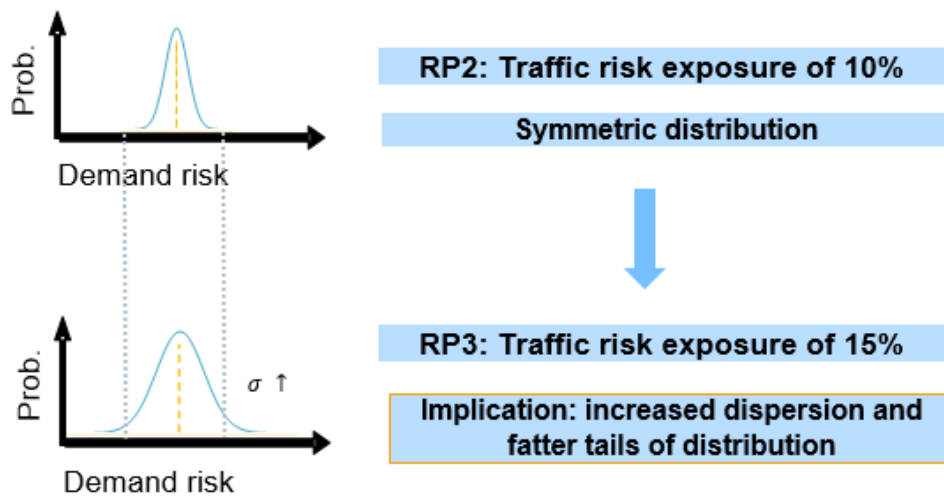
Prob.

Demand risk

RP2: Traffic risk exposure of 10%

Symmetric distribution

Prob.

$\sigma$ ↑

Demand risk

RP3: Traffic risk exposure of 15%

Implication: increased dispersion and fatter tails of distribution